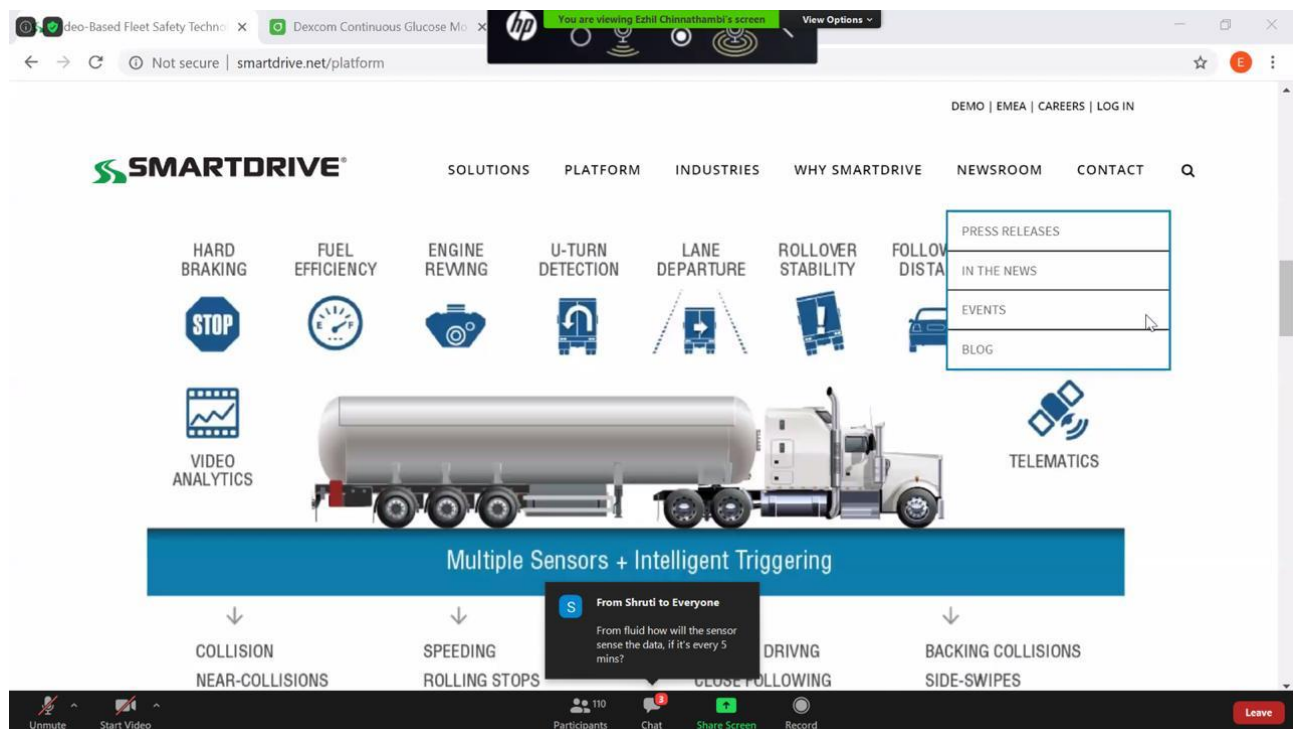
deo-Based Fleet Safety Techno ×
Dexcom Continuous Glucose Mo ×
You are viewing Ezhil Chinnathambi's screen
View Options
Not secure | smartdrive.net/platform

DEMO | EMEA | CAREERS | LOG IN

SMARTDRIVE®
SOLUTIONS PLATFORM INDUSTRIES WHY SMARTDRIVE NEWSROOM CONTACT

PRESS RELEASES
IN THE NEWS
EVENTS
BLOG

HARD BRAKING
FUEL EFFICIENCY
ENGINE REVVING
U-TURN DETECTION
LANE DEPARTURE
ROLLOVER STABILITY
FOLLOW DISTA

STOP

VIDEO ANALYTICS
TELEMATICS

Multiple Sensors + Intelligent Triggering

COLLISION
NEAR-COLLISIONS
SPEEDING
ROLLING STOPS
DRIVNG
CLOSE FOLLOWING
BACKING COLLISIONS
SIDE-SWIPES

From Shruti to Everyone
From fluid how will the sensor sense the data, if it's every 5 mins?

Unmute
Start Video
110
Participants
3
Chat
Share Screen
Record
Leave